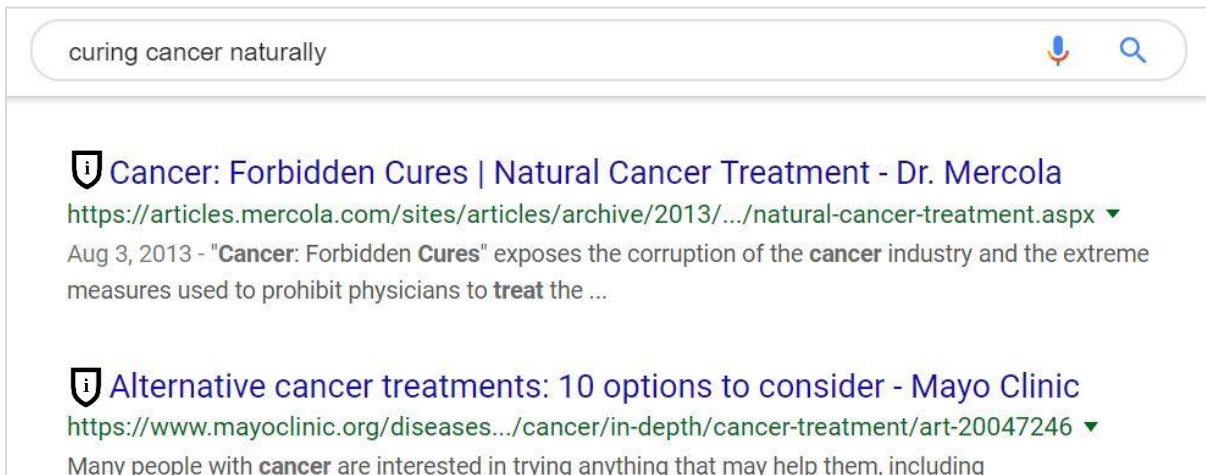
curing cancer naturally

Cancer: Forbidden Cures | Natural Cancer Treatment - Dr. Mercola
https://articles.mercola.com/sites/articles/archive/2013/.../natural-cancer-treatment.aspx ▾
Aug 3, 2013 - "Cancer: Forbidden Cures" exposes the corruption of the cancer industry and the extreme measures used to prohibit physicians to treat the ...

Alternative cancer treatments: 10 options to consider - Mayo Clinic
https://www.mayoclinic.org/diseases.../cancer/in-depth/cancer-treatment/art-20047246 ▾
Many people with cancer are interested in trying anything that may help them, including